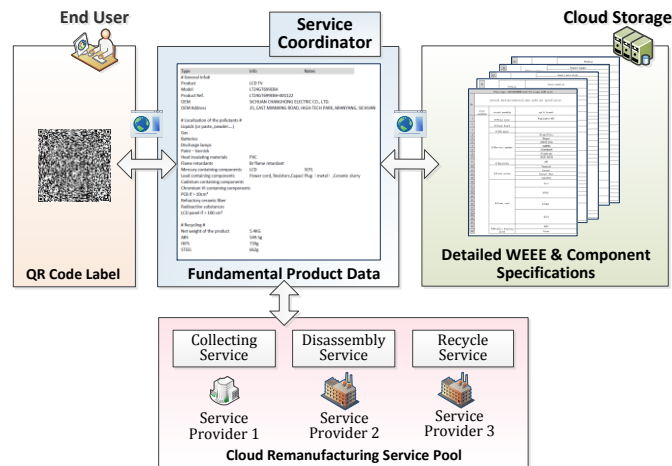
End User

Service Coordinator

Cloud Storage

| Type | Info | Notes |
|---|---|---|
| # General Infos | | |
| Product | LCD TV | |
| Model | LT24GT6R80A | |
| Product Ref. | LT24GT6R80A-001122 | |
| OEM | SICHUAN CHANGHONG ELECTRIC CO., LTD. | |
| OEM Address | 35, EAST MIANXING ROAD, HIGH-TECH PARK, MIANYANG, SICHUAN | |
| # Localization of the pollutants # | | |
| Liquids (or paste, powder...) | | |
| Gas | | |
| Batteries | | |
| Discharge lamps | | |
| Plastic - bromide | | |
| Heat insulating materials | PVC | |
| Flame retardants | Br flame retardant | |
| Mercury containing components | LCD | SCFL |
| Lead containing components | Power cord, Resistors,Capacitor Plug | Install | Ceramic slurry |
| Cadmium containing components | | |
| Chromium VI containing components | | |
| PCB if > 10cm² | | |
| Refractory ceramic fiber | | |
| Radioactive substances | | |
| LCD panel if > 100 cm² | | |
| # Recycling # | | |
| Net weight of the product | 5.4KG | |
| ABS | 549.5g | |
| HIPS | 770g | |
| STEEL | 662g | |

QR Code Label

Fundamental Product Data

Detailed WEEE & Component Specifications

Collecting Service

Disassembly Service

Recycle Service

Service Provider 1

Service Provider 2

Service Provider 3

Cloud Remanufacturing Service Pool